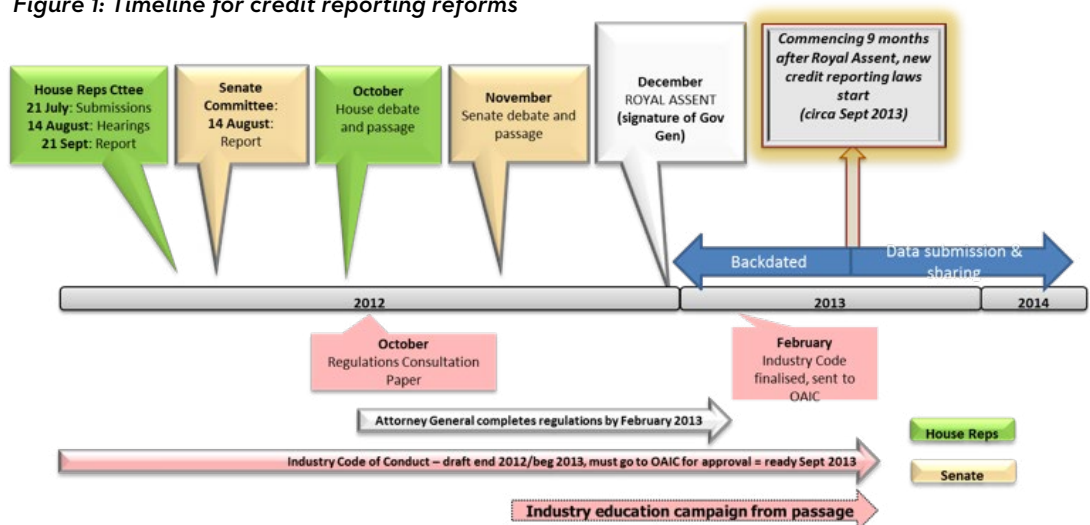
Figure 1: Timeline for credit reporting reforms

House Reps Cttee
21 July: Submissions
14 August: Hearings
21 Sept: Report

Senate Committee:
14 August: Report

October
House debate and passage

November
Senate debate and passage

December
ROYAL ASSENT
(signature of Gov Gen)

Commencing 9 months after Royal Assent, new credit reporting laws start
(circa Sept 2013)

Backdated

Data submission & sharing

2012

2013

2014

October
Regulations Consultation Paper

February
Industry Code finalised, sent to OAIC

Attorney General completes regulations by February 2013

Industry Code of Conduct – draft end 2012/beg 2013, must go to OAIC for approval = ready Sept 2013

Industry education campaign from passage

House Reps

Senate